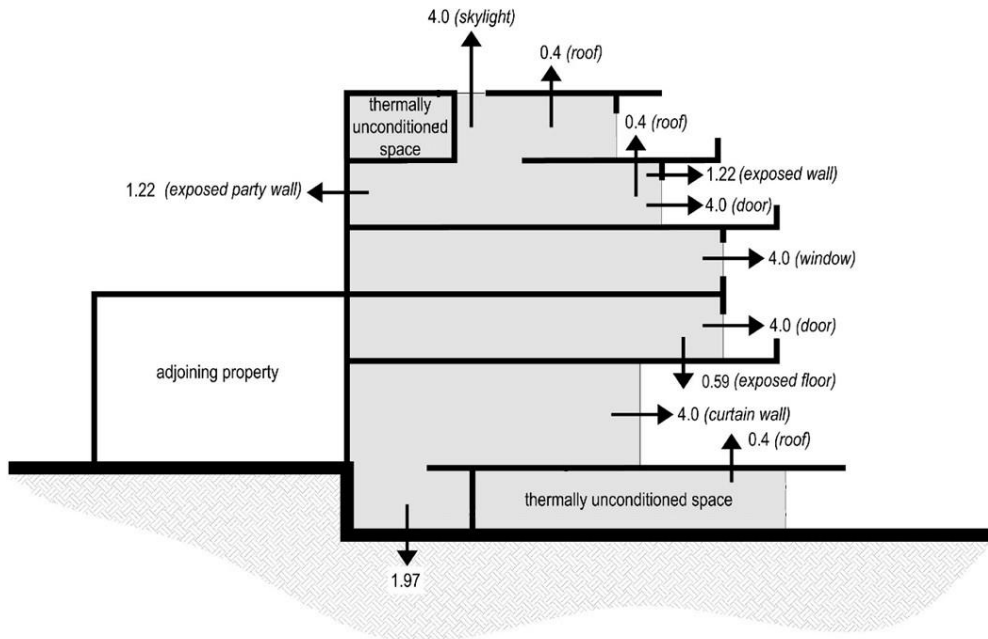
4.0 (skylight)

0.4 (roof)

thermally unconditioned space

0.4 (roof)

1.22 (exposed party wall)

1.22 (exposed wall)

4.0 (door)

4.0 (window)

4.0 (door)

adjoining property

0.59 (exposed floor)

4.0 (curtain wall)

0.4 (roof)

thermally unconditioned space

1.97